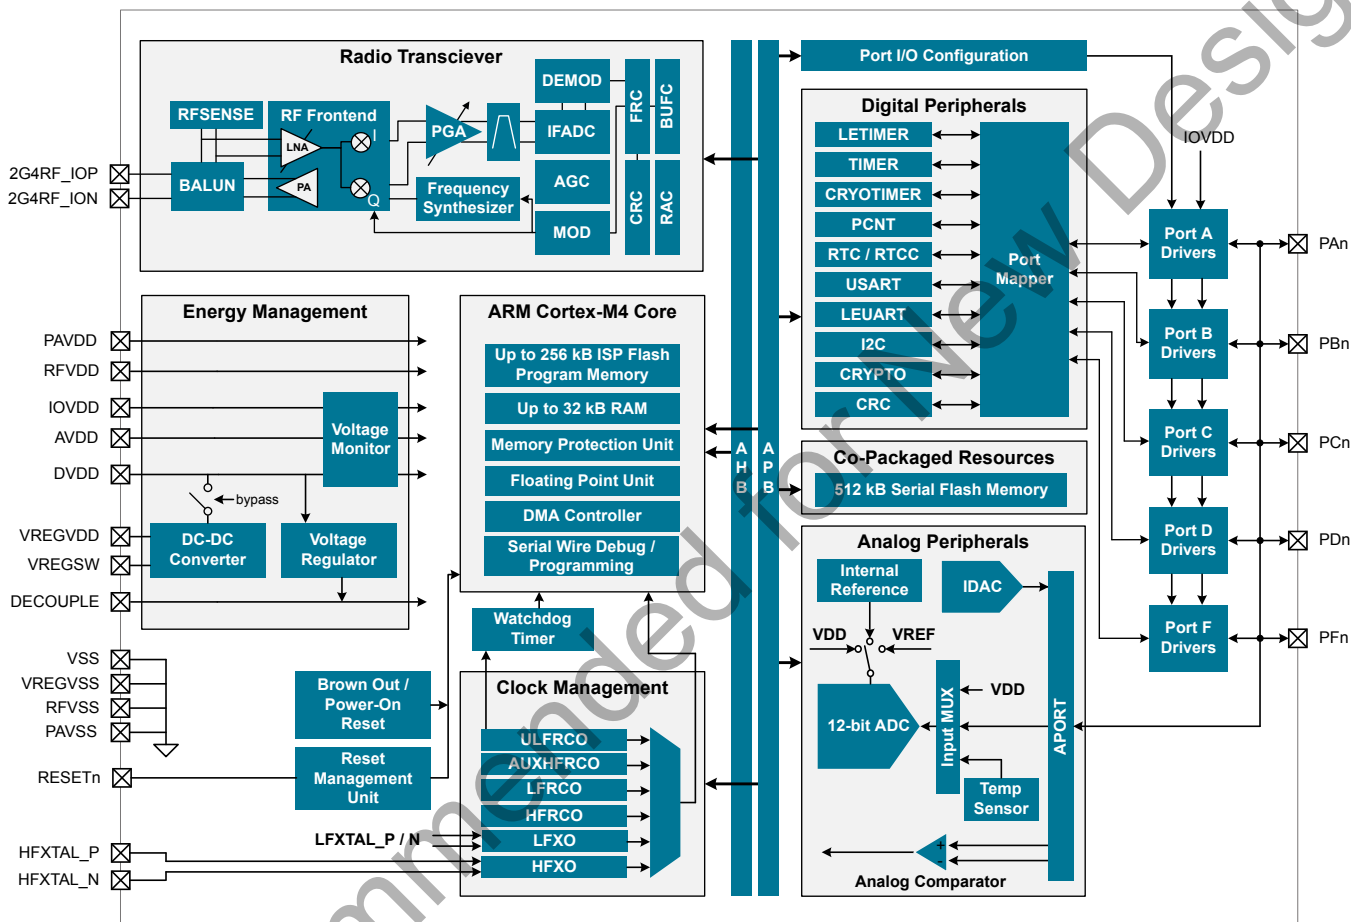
Radio Transciever

RFSENSE
RF Frontend
LNA
I
PA
Q
BALUN
PGA
DEMOD
IFADC
AGC
MOD
Frequency Synthesizer
FRC
CRC
BUFC
RAC

2G4RF_IOP
2G4RF_ION

Port I/O Configuration

Digital Peripherals
LETIMER
TIMER
CRYOTIMER
PCNT
RTC / RTCC
USART
LEUART
I2C
CRYPTO
CRC
Port Mapper

IOVDD

Port A Drivers
Port B Drivers
Port C Drivers
Port D Drivers
Port F Drivers

PAn
PBn
PCn
PDn
PFn

Energy Management
PAVDD
RFVDD
IOVDD
AVDD
DVDD
Voltage Monitor
bypass
VREGVDD
VREGSW
DC-DC Converter
Voltage Regulator
DECOUPLE

ARM Cortex-M4 Core
Up to 256 kB ISP Flash Program Memory
Up to 32 kB RAM
Memory Protection Unit
Floating Point Unit
DMA Controller
Serial Wire Debug / Programming

A H B
A P B

Co-Packaged Resources
512 kB Serial Flash Memory

Analog Peripherals
Internal Reference
IDAC
VDD
VREF
12-bit ADC
Input MUX
VDD
Temp Sensor
APORT
Analog Comparator

Watchdog Timer

VSS
VREGVSS
RFVSS
PAVSS

Brown Out / Power-On Reset
RESETn
Reset Management Unit

Clock Management
ULFRCO
AUXHFRCO
LFRCO
HFRCO
LFXO
HFXO
LFXTAL_P / N
HFXTAL_P
HFXTAL_N

Not Recommended for New Designs